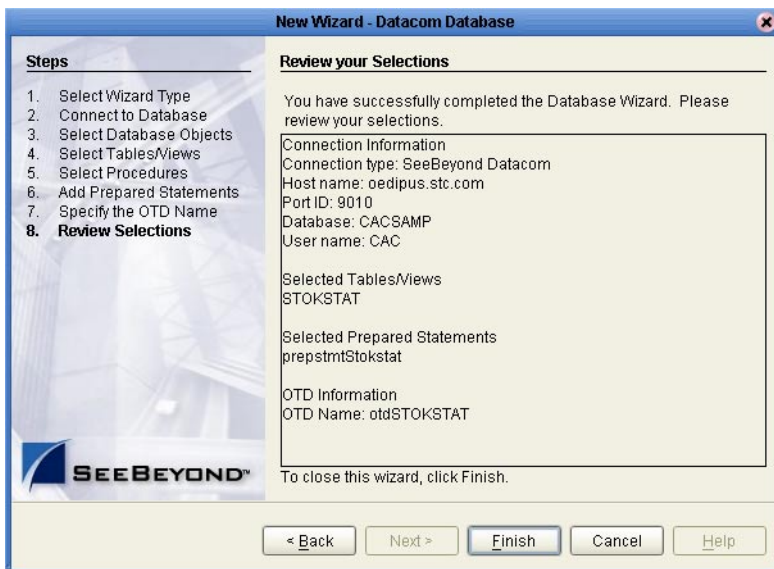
New Wizard - Datacom Database

Steps

1. Select Wizard Type
2. Connect to Database
3. Select Database Objects
4. Select Tables/Views
5. Select Procedures
6. Add Prepared Statements
7. Specify the OTD Name
8. Review Selections

SEEBEYOND™

Review your Selections

You have successfully completed the Database Wizard. Please review your selections.

Connection Information
Connection type: SeeBeyond Datacom
Host name: oedipus.stc.com
Port ID: 9010
Database: CACSAMP
User name: CAC

Selected Tables/Views
STOKSTAT

Selected Prepared Statements
prepstmtStokstat

OTD Information
OTD Name: otdSTOKSTAT

To close this wizard, click Finish.

< Back | Next > | Finish | Cancel | Help